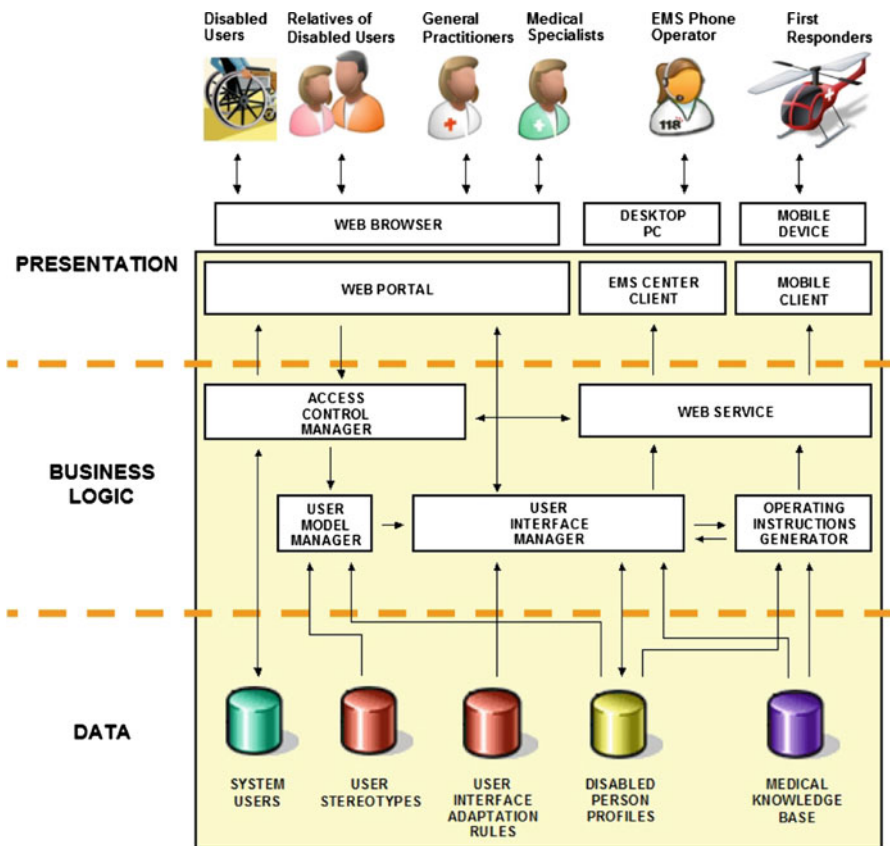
Disabled Users

Relatives of Disabled Users

General Practitioners

Medical Specialists

EMS Phone Operator

First Responders

118

WEB BROWSER

DESKTOP PC

MOBILE DEVICE

PRESENTATION

WEB PORTAL

EMS CENTER CLIENT

MOBILE CLIENT

ACCESS CONTROL MANAGER

WEB SERVICE

BUSINESS LOGIC

USER MODEL MANAGER

USER INTERFACE MANAGER

OPERATING INSTRUCTIONS GENERATOR

DATA

SYSTEM USERS

USER STEREOTYPES

USER INTERFACE ADAPTATION RULES

DISABLED PERSON PROFILES

MEDICAL KNOWLEDGE BASE